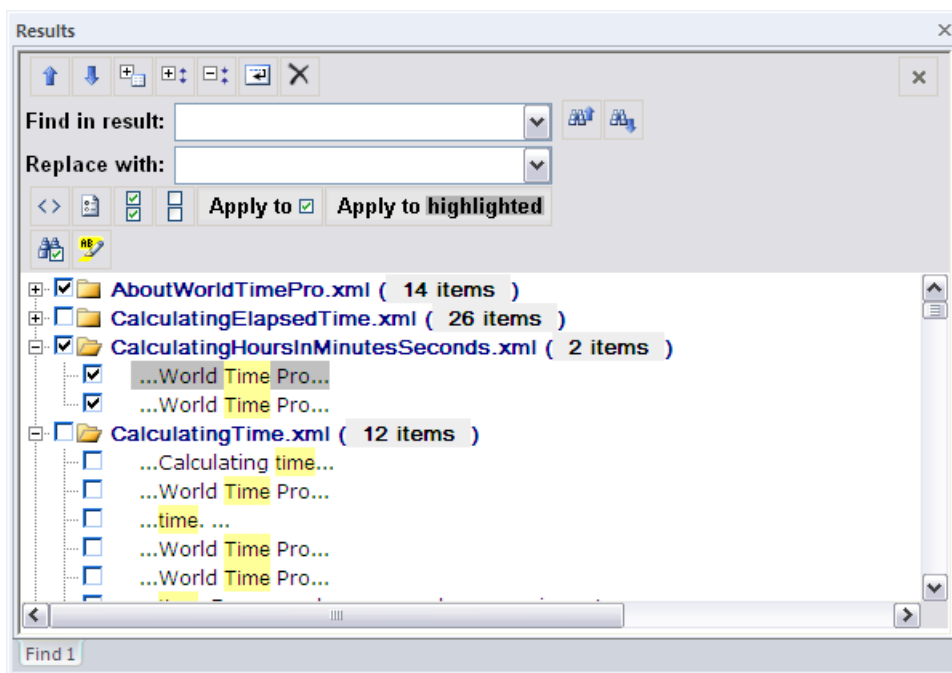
Results

Find in result:

Replace with:

Apply to ☑ Apply to highlighted

AboutWorldTimePro.xml ( 14 items )
CalculatingElapsedTime.xml ( 26 items )
CalculatingHoursInMinutesSeconds.xml ( 2 items )
...World Time Pro...
...World Time Pro...
CalculatingTime.xml ( 12 items )
...Calculating time...
...World Time Pro...
...time. ...
...World Time Pro...
...World Time Pro...
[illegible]

Find 1